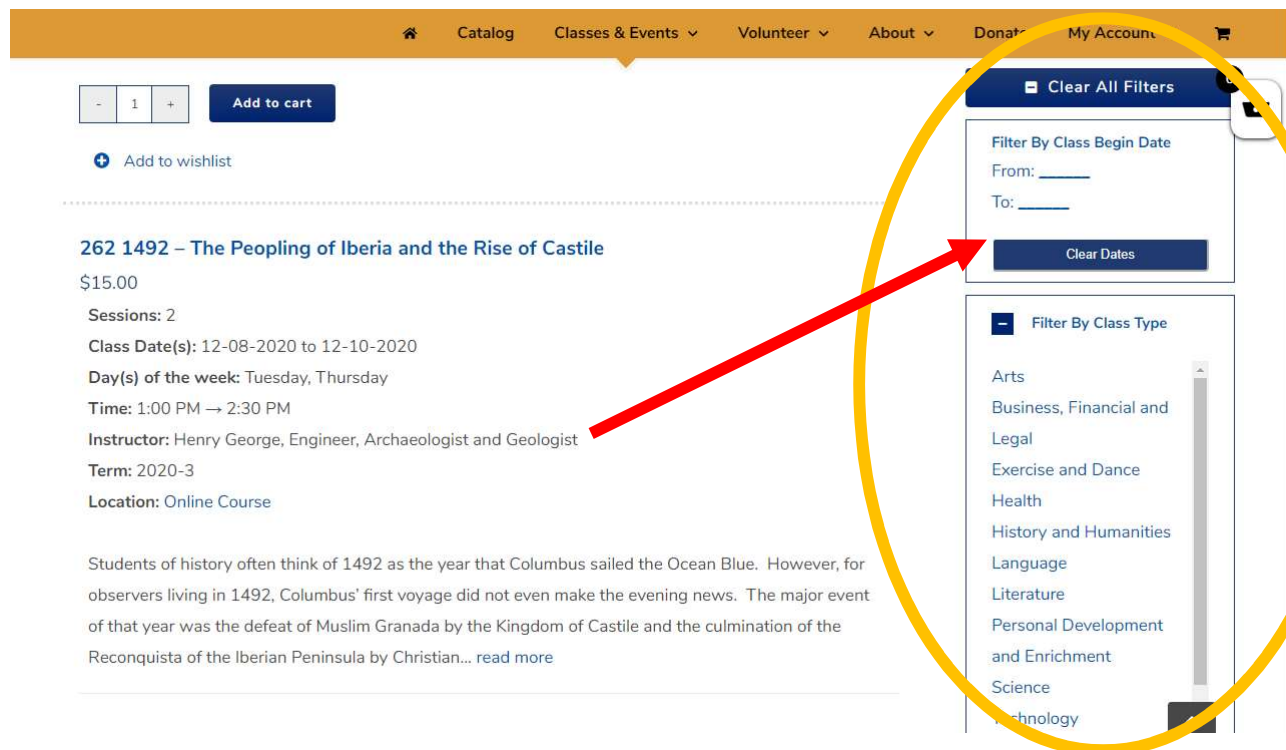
Catalog Classes & Events Volunteer About Donat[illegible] My Account

- 1 +

Add to cart

Add to wishlist

262 1492 – The Peopling of Iberia and the Rise of Castile

$15.00

Sessions: 2

Class Date(s): 12-08-2020 to 12-10-2020

Day(s) of the week: Tuesday, Thursday

Time: 1:00 PM → 2:30 PM

Instructor: Henry George, Engineer, Archaeologist and Geologist

Term: 2020-3

Location: Online Course

Students of history often think of 1492 as the year that Columbus sailed the Ocean Blue. However, for observers living in 1492, Columbus' first voyage did not even make the evening news. The major event of that year was the defeat of Muslim Granada by the Kingdom of Castile and the culmination of the Reconquista of the Iberian Peninsula by Christian… read more

Clear All Filters

Filter By Class Begin Date

From: ______

To: ______

Clear Dates

Filter By Class Type

Arts

Business, Financial and Legal

Exercise and Dance

Health

History and Humanities

Language

Literature

Personal Development and Enrichment

Science

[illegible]hnology